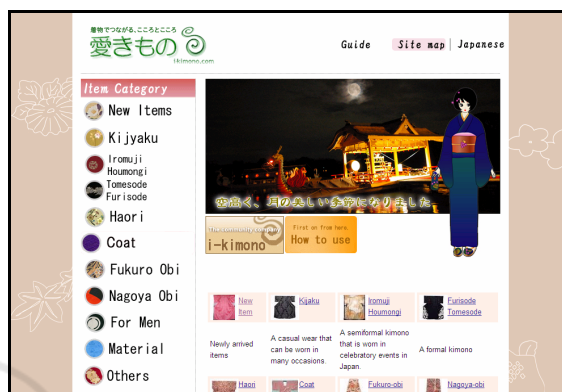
着物でつながる、こころとこころ
愛きもの
i-kimono.com

Guide
Site map | Japanese

Item Category
New Items
Kijyaku
Iromuji Houmongi
Tomesode Furisode
Haori
Coat
Fukuro Obi
Nagoya Obi
For Men
Material
Others

空高く、月の美しい季節になりました。

The community company i-kimono
First on from here. How to use

New Item
Newly arrived items
Kijaku
A casual wear that can be worn in many occasions.
Iromuji Houmongi
A semiformal kimono that is worn in celebratory events in Japan.
Furisode Tomesode
A formal kimono

Haori
Coat
Fukuro-obi
Nagoya-obi